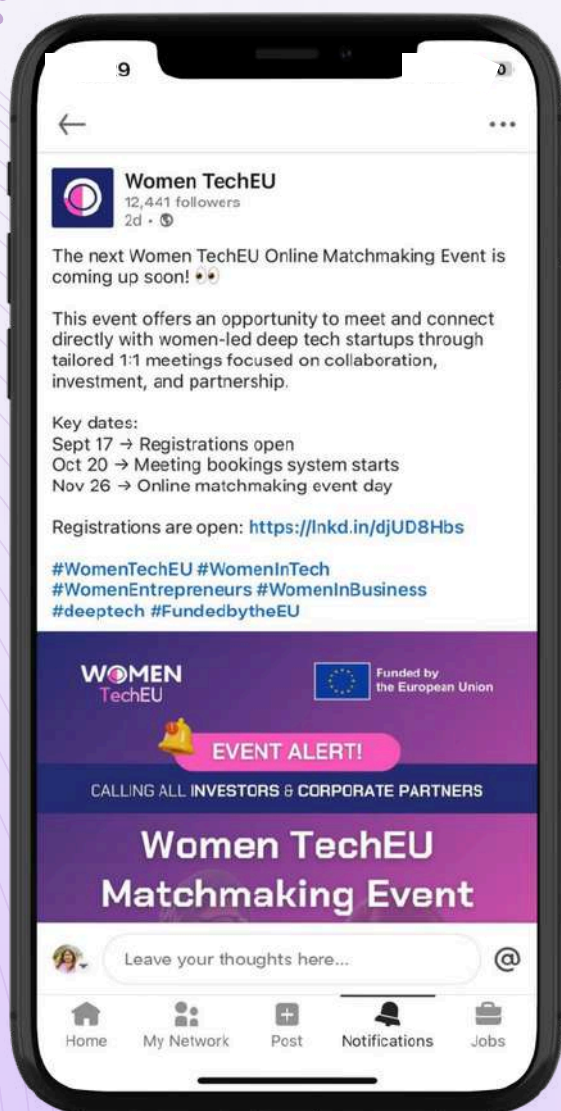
9

Women TechEU
12,441 followers
2d •

The next Women TechEU Online Matchmaking Event is coming up soon! 👀

This event offers an opportunity to meet and connect directly with women-led deep tech startups through tailored 1:1 meetings focused on collaboration, investment, and partnership.

Key dates:
Sept 17 → Registrations open
Oct 20 → Meeting bookings system starts
Nov 26 → Online matchmaking event day

Registrations are open: https://lnkd.in/djUD8Hbs

#WomenTechEU #WomenInTech #WomenEntrepreneurs #WomenInBusiness #deeptech #FundedbytheEU

WOMEN TechEU
Funded by the European Union

EVENT ALERT!

CALLING ALL INVESTORS & CORPORATE PARTNERS

Women TechEU Matchmaking Event

Leave your thoughts here...

Home My Network Post Notifications Jobs